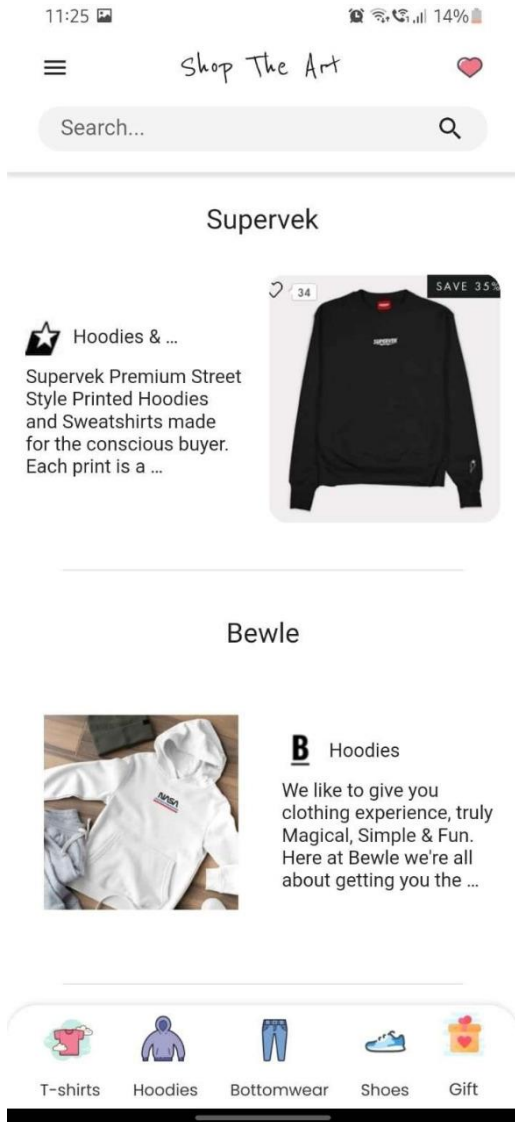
11:25

14%

Shop The Art

Search...

Supervek

Hoodies & ...

Supervek Premium Street Style Printed Hoodies and Sweatshirts made for the conscious buyer. Each print is a ...

34

SAVE 35%

SUPERVEK

Bewle

NASA

B Hoodies

We like to give you clothing experience, truly Magical, Simple & Fun. Here at Bewle we're all about getting you the ...

T-shirts

Hoodies

Bottomwear

Shoes

Gift